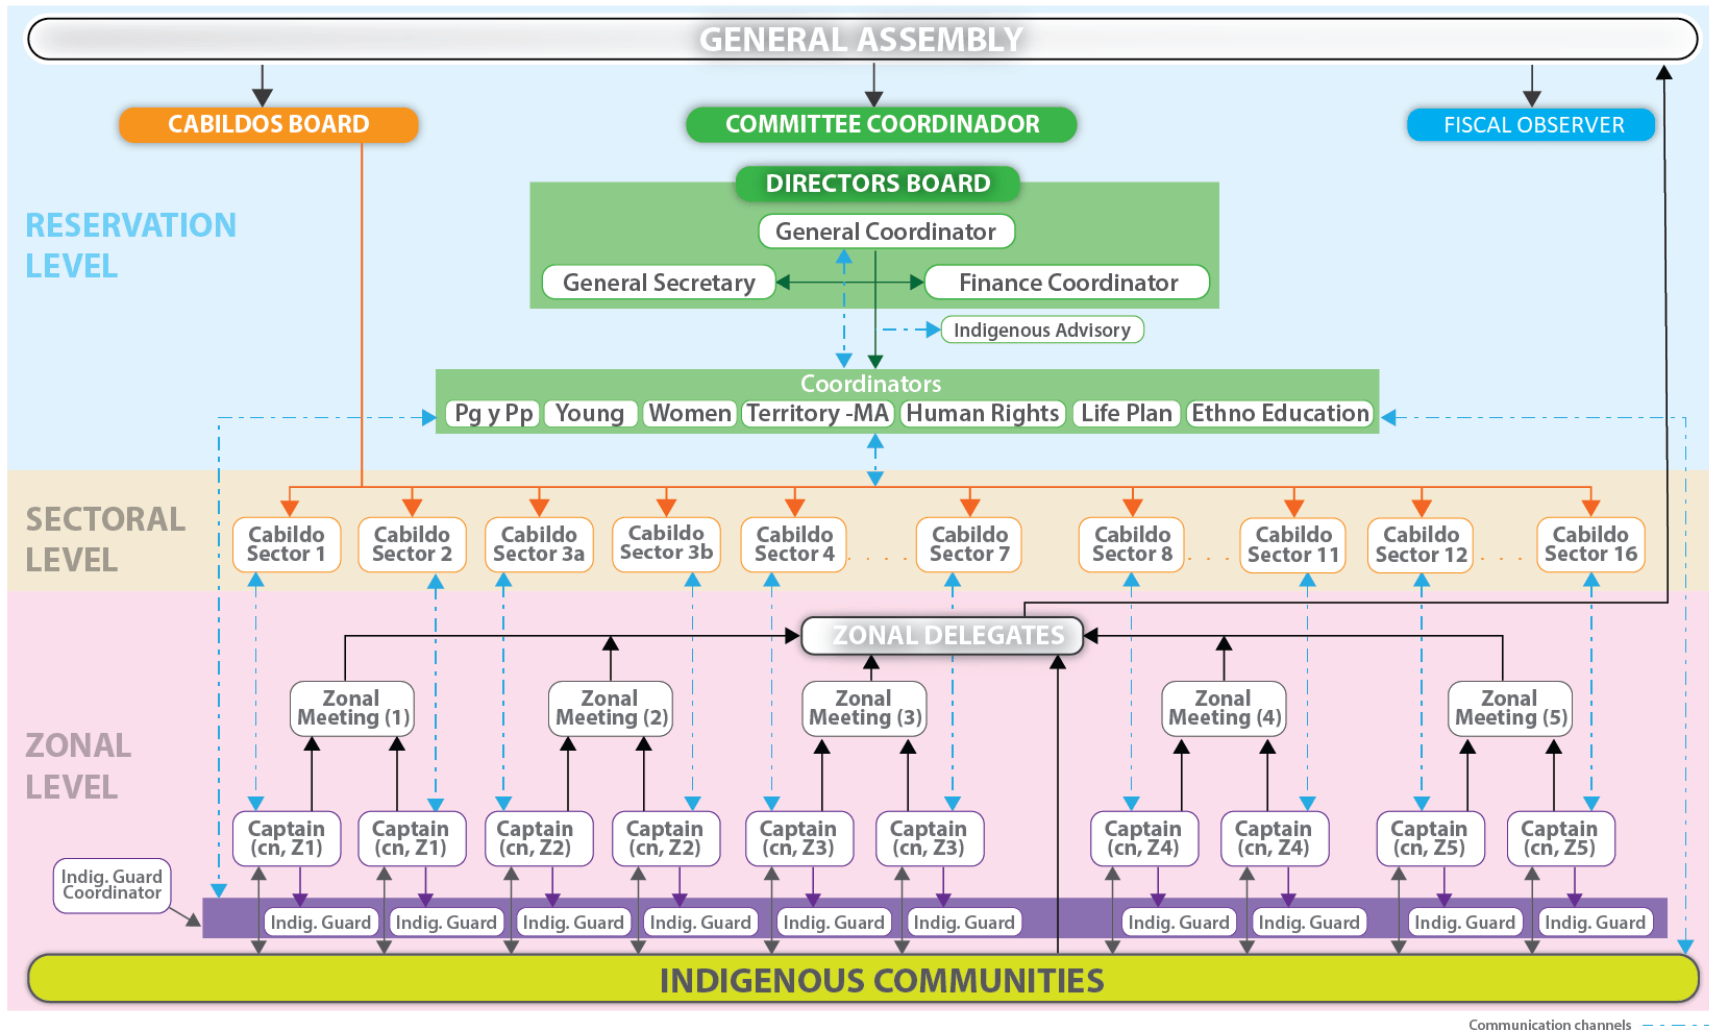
GENERAL ASSEMBLY

CABILDOS BOARD

COMMITTEE COORDINADOR

FISCAL OBSERVER

RESERVATION LEVEL

DIRECTORS BOARD

General Coordinator

General Secretary

Finance Coordinator

Indigenous Advisory

Coordinators

Pg y Pp | Young | Women | Territory -MA | Human Rights | Life Plan | Ethno Education

SECTORAL LEVEL

Cabildo Sector 1

Cabildo Sector 2

Cabildo Sector 3a

Cabildo Sector 3b

Cabildo Sector 4

Cabildo Sector 7

Cabildo Sector 8

Cabildo Sector 11

Cabildo Sector 12

Cabildo Sector 16

ZONAL DELEGATES

ZONAL LEVEL

Zonal Meeting (1)

Zonal Meeting (2)

Zonal Meeting (3)

Zonal Meeting (4)

Zonal Meeting (5)

Captain (cn, Z1)

Captain (cn, Z1)

Captain (cn, Z2)

Captain (cn, Z2)

Captain (cn, Z3)

Captain (cn, Z3)

Captain (cn, Z4)

Captain (cn, Z4)

Captain (cn, Z5)

Captain (cn, Z5)

Indig. Guard Coordinator

Indig. Guard

Indig. Guard

Indig. Guard

Indig. Guard

Indig. Guard

Indig. Guard

Indig. Guard

Indig. Guard

Indig. Guard

Indig. Guard

INDIGENOUS COMMUNITIES

Communication channels